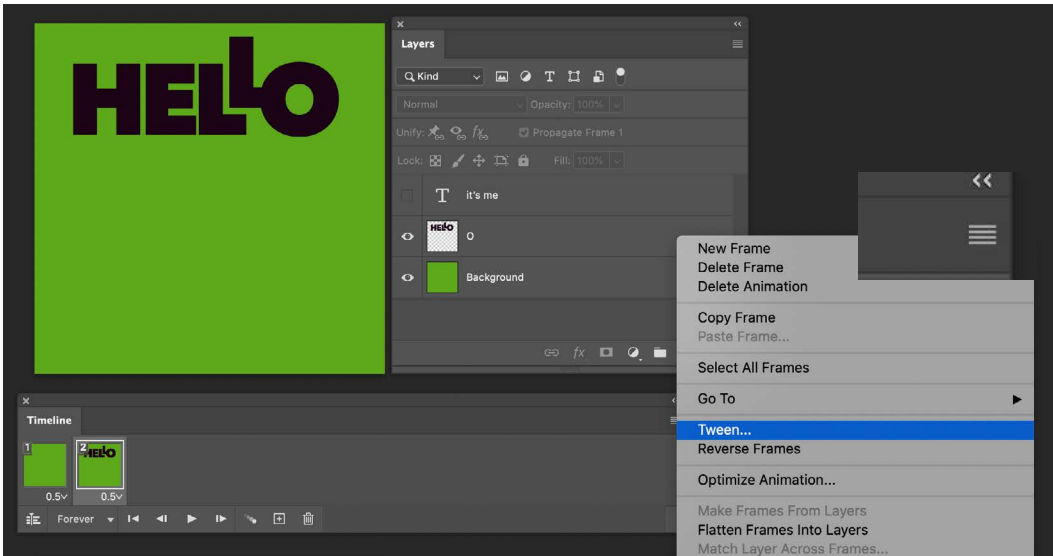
HELlO

Layers

Kind

Normal Opacity: 100%

Unify: Propagate Frame 1

Lock: Fill: 100%

it's me

HELlO o

Background

Timeline

1

2 HELlO

0.5

0.5

Forever

New Frame
Delete Frame
Delete Animation

Copy Frame
Paste Frame...

Select All Frames

Go To

Tween...
Reverse Frames

Optimize Animation...

Make Frames From Layers
Flatten Frames Into Layers
Match Layer Across Frames...